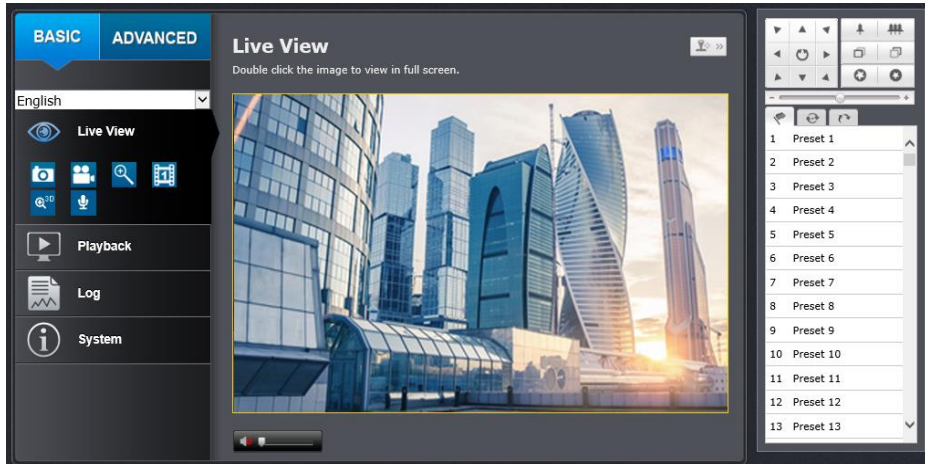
BASIC ADVANCED

English

Live View

Playback

Log

System

Live View

Double click the image to view in full screen.

| 1 | Preset 1 |
|---|---|
| 2 | Preset 2 |
| 3 | Preset 3 |
| 4 | Preset 4 |
| 5 | Preset 5 |
| 6 | Preset 6 |
| 7 | Preset 7 |
| 8 | Preset 8 |
| 9 | Preset 9 |
| 10 | Preset 10 |
| 11 | Preset 11 |
| 12 | Preset 12 |
| 13 | Preset 13 |